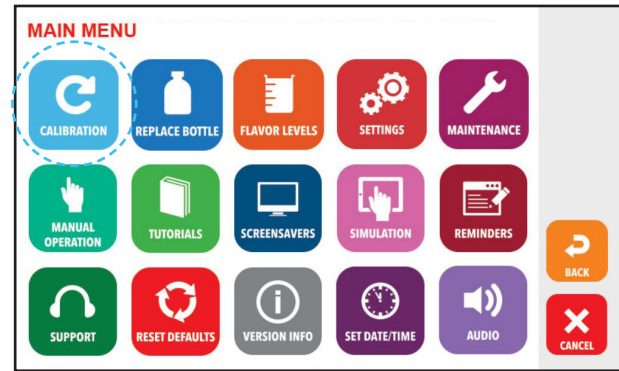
MAIN MENU

CALIBRATION
REPLACE BOTTLE
FLAVOR LEVELS
SETTINGS
MAINTENANCE

MANUAL OPERATION
TUTORIALS
SCREENSAVERS
SIMULATION
REMINDERS

SUPPORT
RESET DEFAULTS
VERSION INFO
SET DATE/TIME
AUDIO

BACK
CANCEL